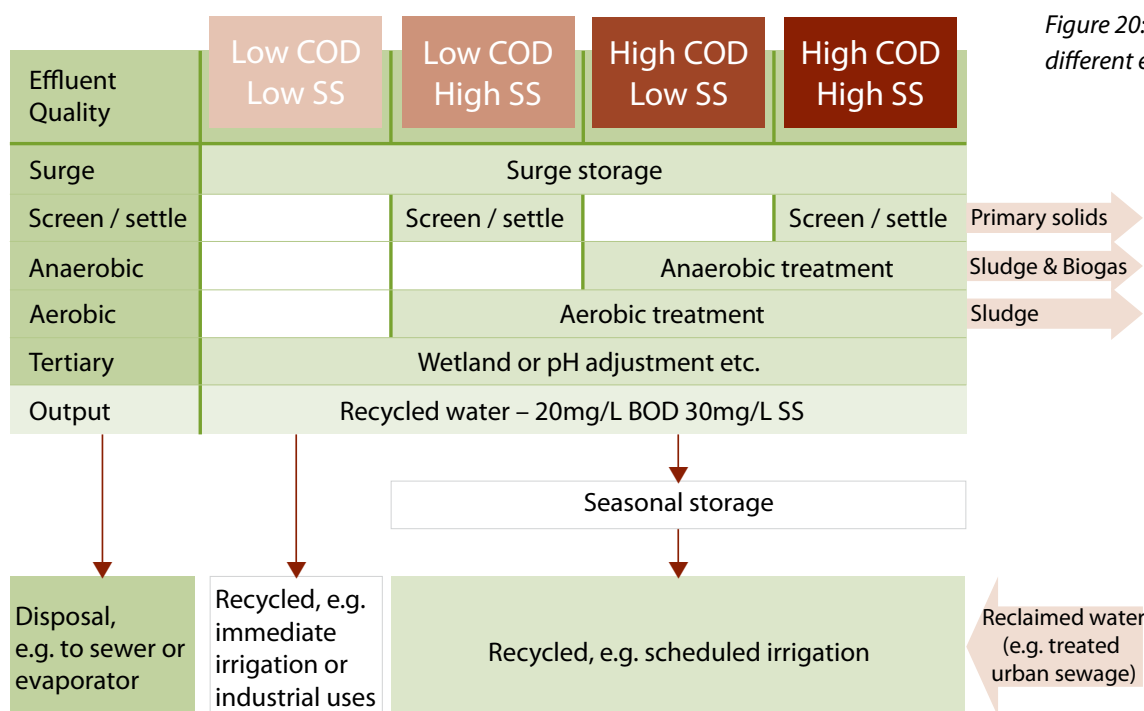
Figure 20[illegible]
different e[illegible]

| Effluent Quality | Low COD Low SS | Low COD High SS | High COD Low SS | High COD High SS |
|---|---|---|---|---|
| Surge | Surge storage | | | |
| Screen / settle | | Screen / settle | | Screen / settle |
| Anaerobic | | | Anaerobic treatment | |
| Aerobic | | Aerobic treatment | | |
| Tertiary | Wetland or pH adjustment etc. | | | |
| Output | Recycled water – 20mg/L BOD 30mg/L SS | | | |

Primary solids
Sludge & Biogas
Sludge

Seasonal storage

Disposal, e.g. to sewer or evaporator

Recycled, e.g. immediate irrigation or industrial uses

Recycled, e.g. scheduled irrigation

Reclaimed water (e.g. treated urban sewage)